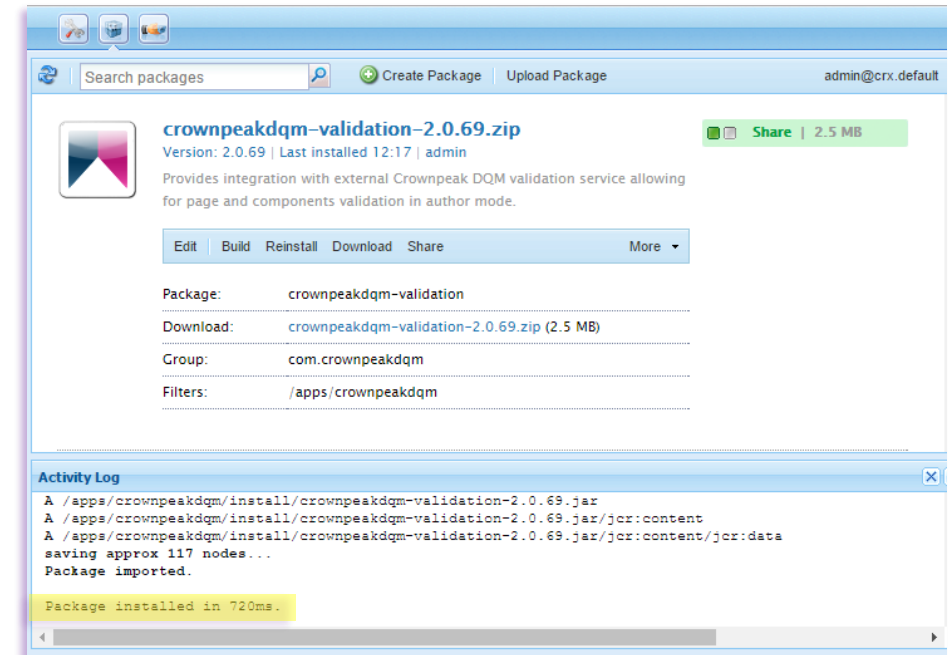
Search packages

Create Package

Upload Package

admin@crx.default

crownpeakdqm-validation-2.0.69.zip

Version: 2.0.69 | Last installed 12:17 | admin

Provides integration with external Crownpeak DQM validation service allowing for page and components validation in author mode.

Share | 2.5 MB

Edit Build Reinstall Download Share More

| | |
|---|---|
| Package: | crownpeakdqm-validation |
| Download: | crownpeakdqm-validation-2.0.69.zip (2.5 MB) |
| Group: | com.crownpeakdqm |
| Filters: | /apps/crownpeakdqm |

Activity Log

A /apps/crownpeakdqm/install/crownpeakdqm-validation-2.0.69.jar
A /apps/crownpeakdqm/install/crownpeakdqm-validation-2.0.69.jar/jcr:content
A /apps/crownpeakdqm/install/crownpeakdqm-validation-2.0.69.jar/jcr:content/jcr:data
saving approx 117 nodes...
Package imported.

Package installed in 720ms.